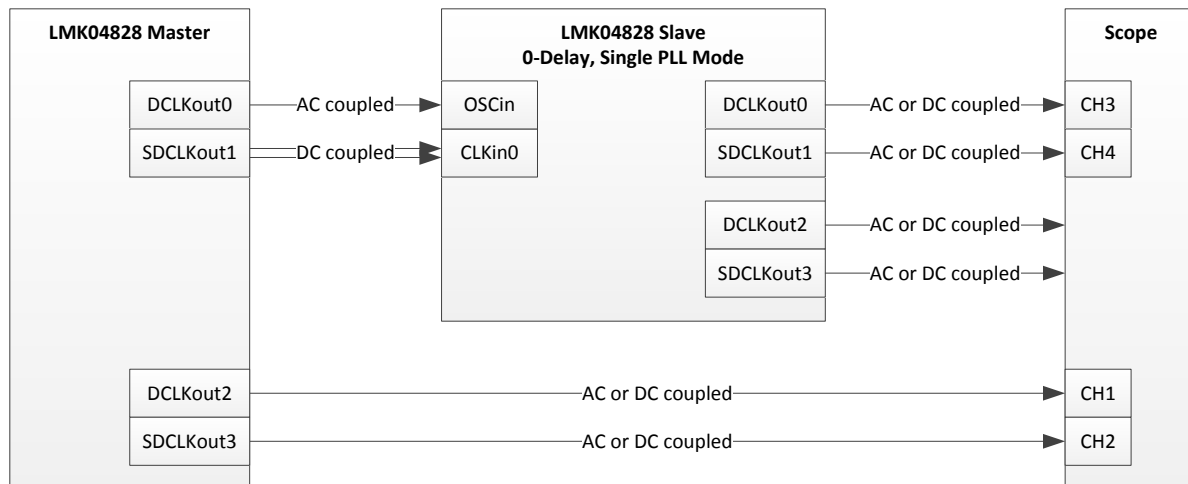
LMK04828 Master

DCLKout0
AC coupled

SDCLKout1
DC coupled

LMK04828 Slave
0-Delay, Single PLL Mode

OSCin
CLKin0

DCLKout0
AC or DC coupled

SDCLKout1
AC or DC coupled

DCLKout2
AC or DC coupled

SDCLKout3
AC or DC coupled

Scope

CH3
CH4

DCLKout2
AC or DC coupled
CH1

SDCLKout3
AC or DC coupled
CH2